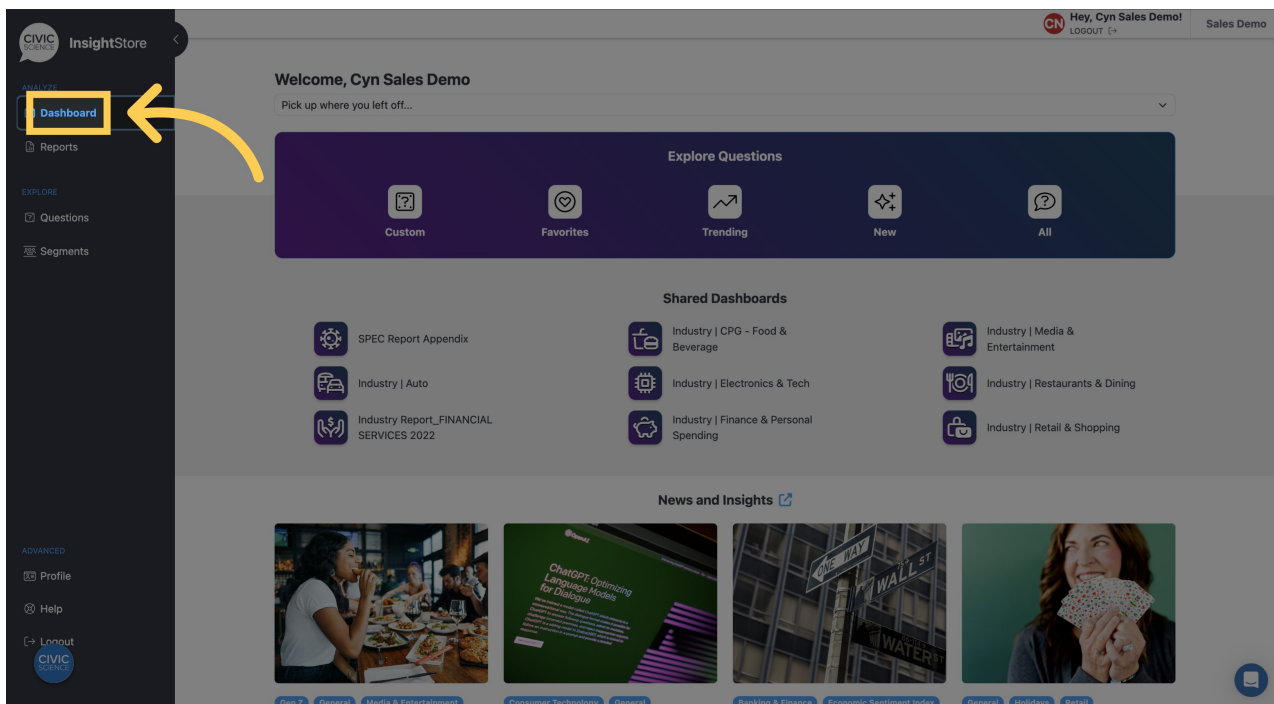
CIVIC SCIENCE InsightStore

ANALYZE
Dashboard
Reports

EXPLORE
Questions
Segments

ADVANCED
Profile
Help
Logout

CIVIC SCIENCE

CN Hey, Cyn Sales Demo!
LOGOUT
Sales Demo

Welcome, Cyn Sales Demo
Pick up where you left off...

Explore Questions
Custom
Favorites
Trending
New
All

Shared Dashboards
SPEC Report Appendix
Industry | CPG - Food & Beverage
Industry | Media & Entertainment
Industry | Auto
Industry | Electronics & Tech
Industry | Restaurants & Dining
Industry Report_FINANCIAL SERVICES 2022
Industry | Finance & Personal Spending
Industry | Retail & Shopping

News and Insights

OpenAI
ChatGPT: Optimizing Language Models for Dialogue

ONE WAY
WALL ST
WATER

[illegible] General Media & Entertainment
Consumer Technology General
Banking & Finance Economic Sentiment Index
General Holidays Retail